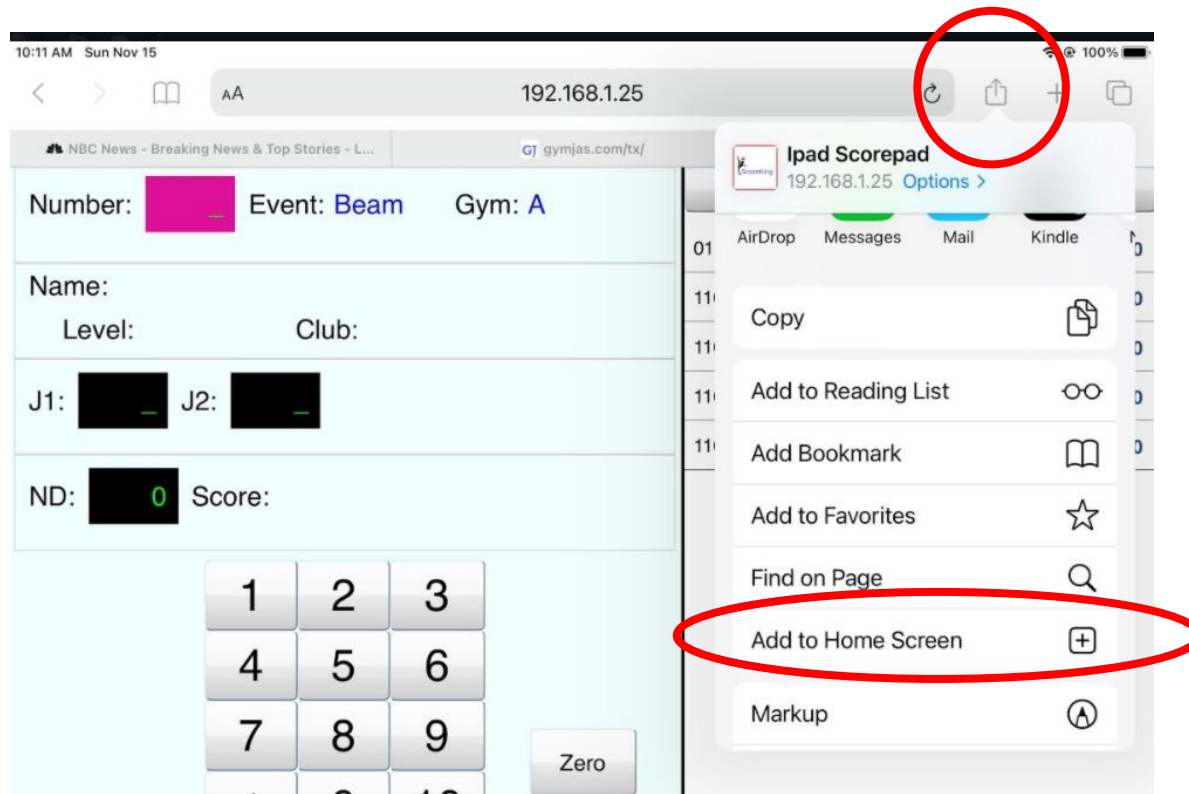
10:11 AM Sun Nov 15

100%

AA

192.168.1.25

NBC News - Breaking News & Top Stories - L...

gymjas.com/tx/

Number: _ Event: Beam Gym: A

Name:
Level: Club:

J1: _ J2: _

ND: 0 Score:

| 1 | 2 | 3 |
|---|---|---|
| 4 | 5 | 6 |
| 7 | 8 | 9 |

Zero

Ipad Scorepad
192.168.1.25 Options >

AirDrop Messages Mail Kindle

Copy

Add to Reading List

Add Bookmark

Add to Favorites

Find on Page

Add to Home Screen

Markup

01
11
11
11
11